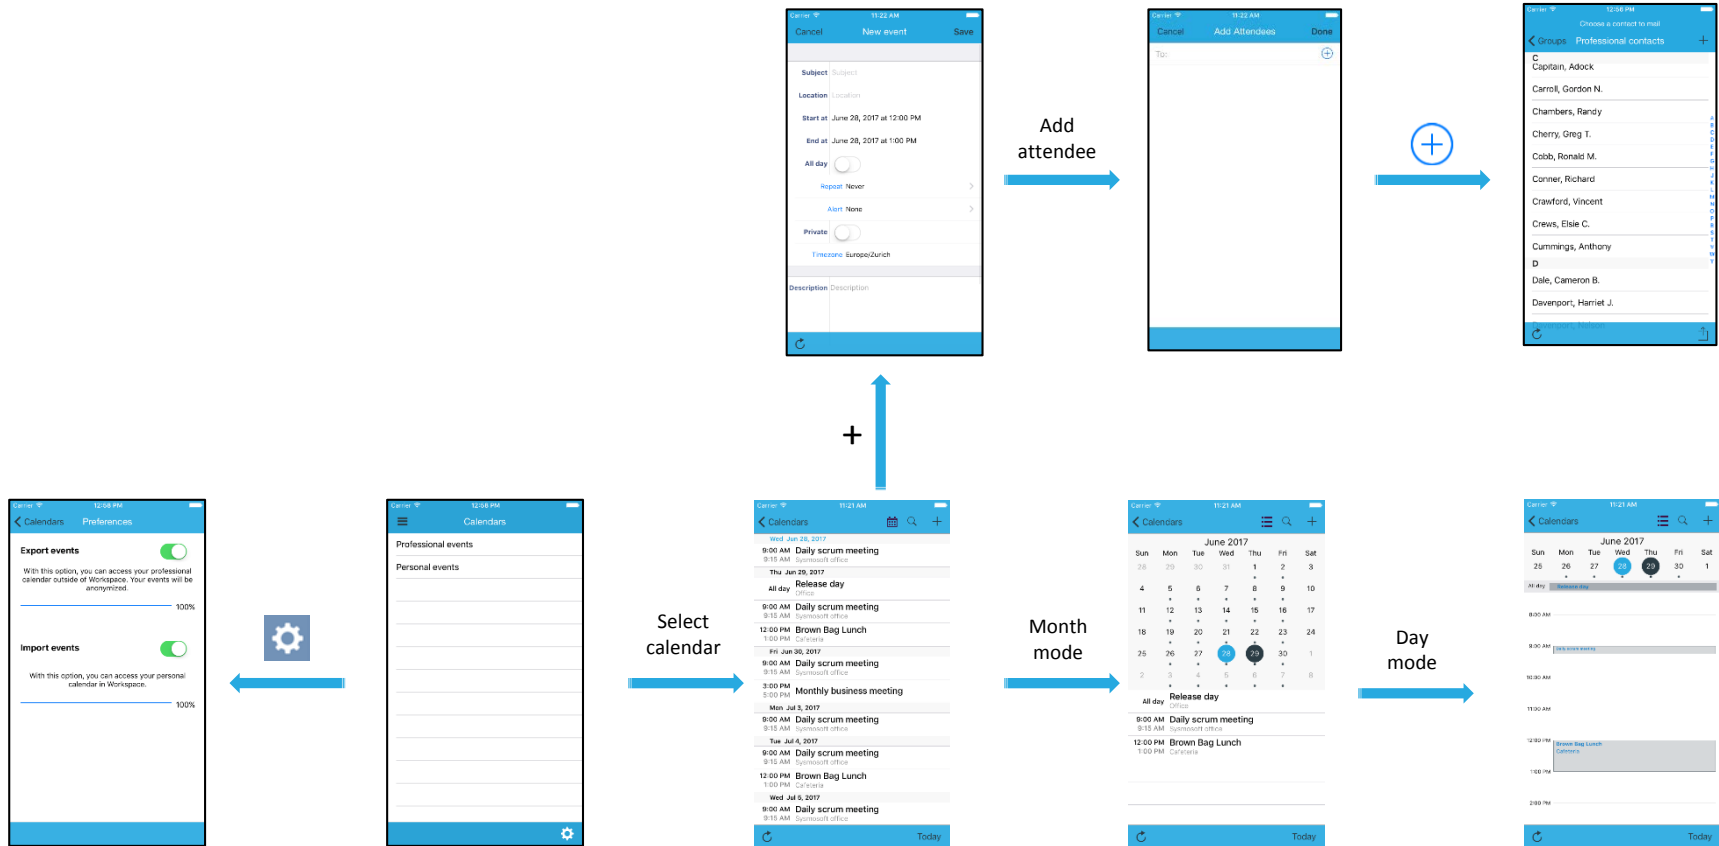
Carrier 11:22 AM
Cancel New event Save
Subject Subject
Location Location
Start at June 28, 2017 at 12:00 PM
End at June 28, 2017 at 1:00 PM
All day
Repeat Never
Alert None
Private
Timezone Europe/Zurich
Description Description

Add attendee

Carrier 11:22 AM
Cancel Add Attendees Done
To:

Carrier 12:56 PM
Choose a contact to mail
Groups Professional contacts
C
Captain, Adock
Carroll, Gordon N.
Chambers, Randy
Cherry, Greg T.
Cobb, Ronald M.
Conner, Richard
Crawford, Vincent
Crews, Elsie C.
Cummings, Anthony
D
Dale, Cameron B.
Davenport, Harriet J.
Davenport, Nelson

+

Carrier 12:56 PM
Calendars Preferences
Export events
With this option, you can access your professional calendar outside of Workspace. Your events will be anonymized.
100%
Import events
With this option, you can access your personal calendar in Workspace.
100%

Carrier 12:56 PM
Calendars
Professional events
Personal events

Select calendar

Carrier 11:21 AM
Calendars
Wed Jun 28, 2017
9:00 AM Daily scrum meeting
9:15 AM Sysmosoft office
Thu Jun 29, 2017
All day Release day
Office
9:00 AM Daily scrum meeting
9:15 AM Sysmosoft office
12:00 PM Brown Bag Lunch
1:00 PM Cafeteria
Fri Jun 30, 2017
9:00 AM Daily scrum meeting
9:15 AM Sysmosoft office
3:00 PM
5:00 PM Monthly business meeting
Mon Jul 3, 2017
9:00 AM Daily scrum meeting
9:15 AM Sysmosoft office
Tue Jul 4, 2017
9:00 AM Daily scrum meeting
9:15 AM Sysmosoft office
12:00 PM Brown Bag Lunch
1:00 PM Cafeteria
Wed Jul 5, 2017
9:00 AM Daily scrum meeting
9:15 AM Sysmosoft office
Today

Month mode

Carrier 11:21 AM
Calendars
June 2017
| Sun | Mon | Tue | Wed | Thu | Fri | Sat |
|---|---|---|---|---|---|---|
| 28 | 29 | 30 | 31 | 1 | 2 | 3 |
| 4 | 5 | 6 | 7 | 8 | 9 | 10 |
| 11 | 12 | 13 | 14 | 15 | 16 | 17 |
| 18 | 19 | 20 | 21 | 22 | 23 | 24 |
| 25 | 26 | 27 | 28 | 29 | 30 | 1 |
| 2 | 3 | 4 | 5 | 6 | 7 | 8 |
All day Release day
Office
9:00 AM Daily scrum meeting
9:15 AM Sysmosoft office
12:00 PM Brown Bag Lunch
1:00 PM Cafeteria
Today

Day mode

Carrier 11:21 AM
Calendars
June 2017
| Sun | Mon | Tue | Wed | Thu | Fri | Sat |
|---|---|---|---|---|---|---|
| 25 | 26 | 27 | 28 | 29 | 30 | 1 |
All day Release day
8:00 AM
9:00 AM Daily scrum meeting
10:00 AM
11:00 AM
12:00 PM Brown Bag Lunch
Cafeteria
1:00 PM
2:00 PM
Today